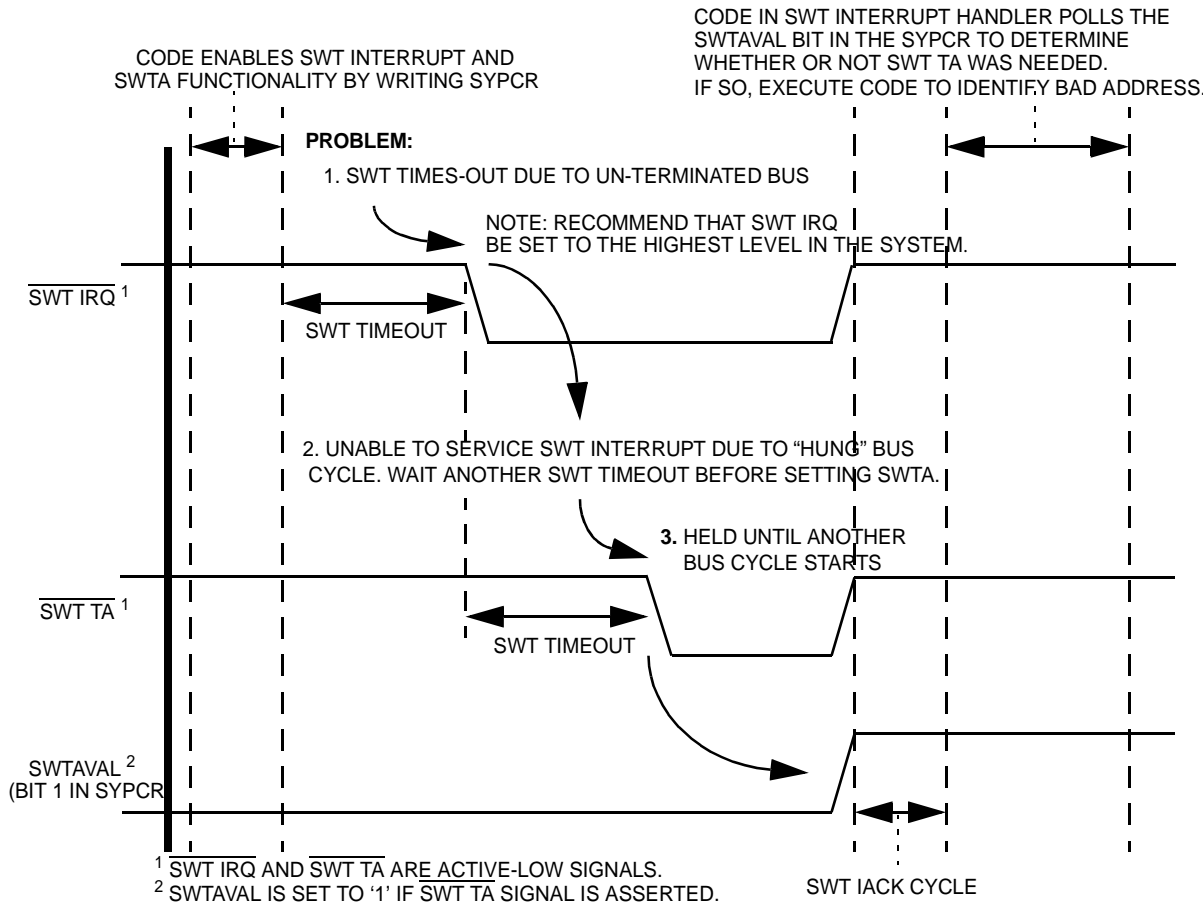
CODE IN SWT INTERRUPT HANDLER POLLS THE SWTAVAL BIT IN THE SYPCR TO DETERMINE WHETHER OR NOT SWT TA WAS NEEDED. IF SO, EXECUTE CODE TO IDENTIFY BAD ADDRESS.

CODE ENABLES SWT INTERRUPT AND SWTA FUNCTIONALITY BY WRITING SYPCR

PROBLEM:

1. SWT TIMES-OUT DUE TO UN-TERMINATED BUS

NOTE: RECOMMEND THAT SWT IRQ BE SET TO THE HIGHEST LEVEL IN THE SYSTEM.

$\overline{\text{SWT IRQ}}$ $^1$

SWT TIMEOUT

2. UNABLE TO SERVICE SWT INTERRUPT DUE TO “HUNG” BUS CYCLE. WAIT ANOTHER SWT TIMEOUT BEFORE SETTING SWTA.

3. HELD UNTIL ANOTHER BUS CYCLE STARTS

$\overline{\text{SWT TA}}$ $^1$

SWT TIMEOUT

SWTAVAL $^2$
(BIT 1 IN SYPCR

$^1$ $\overline{\text{SWT IRQ}}$ AND $\overline{\text{SWT TA}}$ ARE ACTIVE-LOW SIGNALS.
$^2$ SWTAVAL IS SET TO ‘1’ IF $\overline{\text{SWT TA}}$ SIGNAL IS ASSERTED.

SWT IACK CYCLE